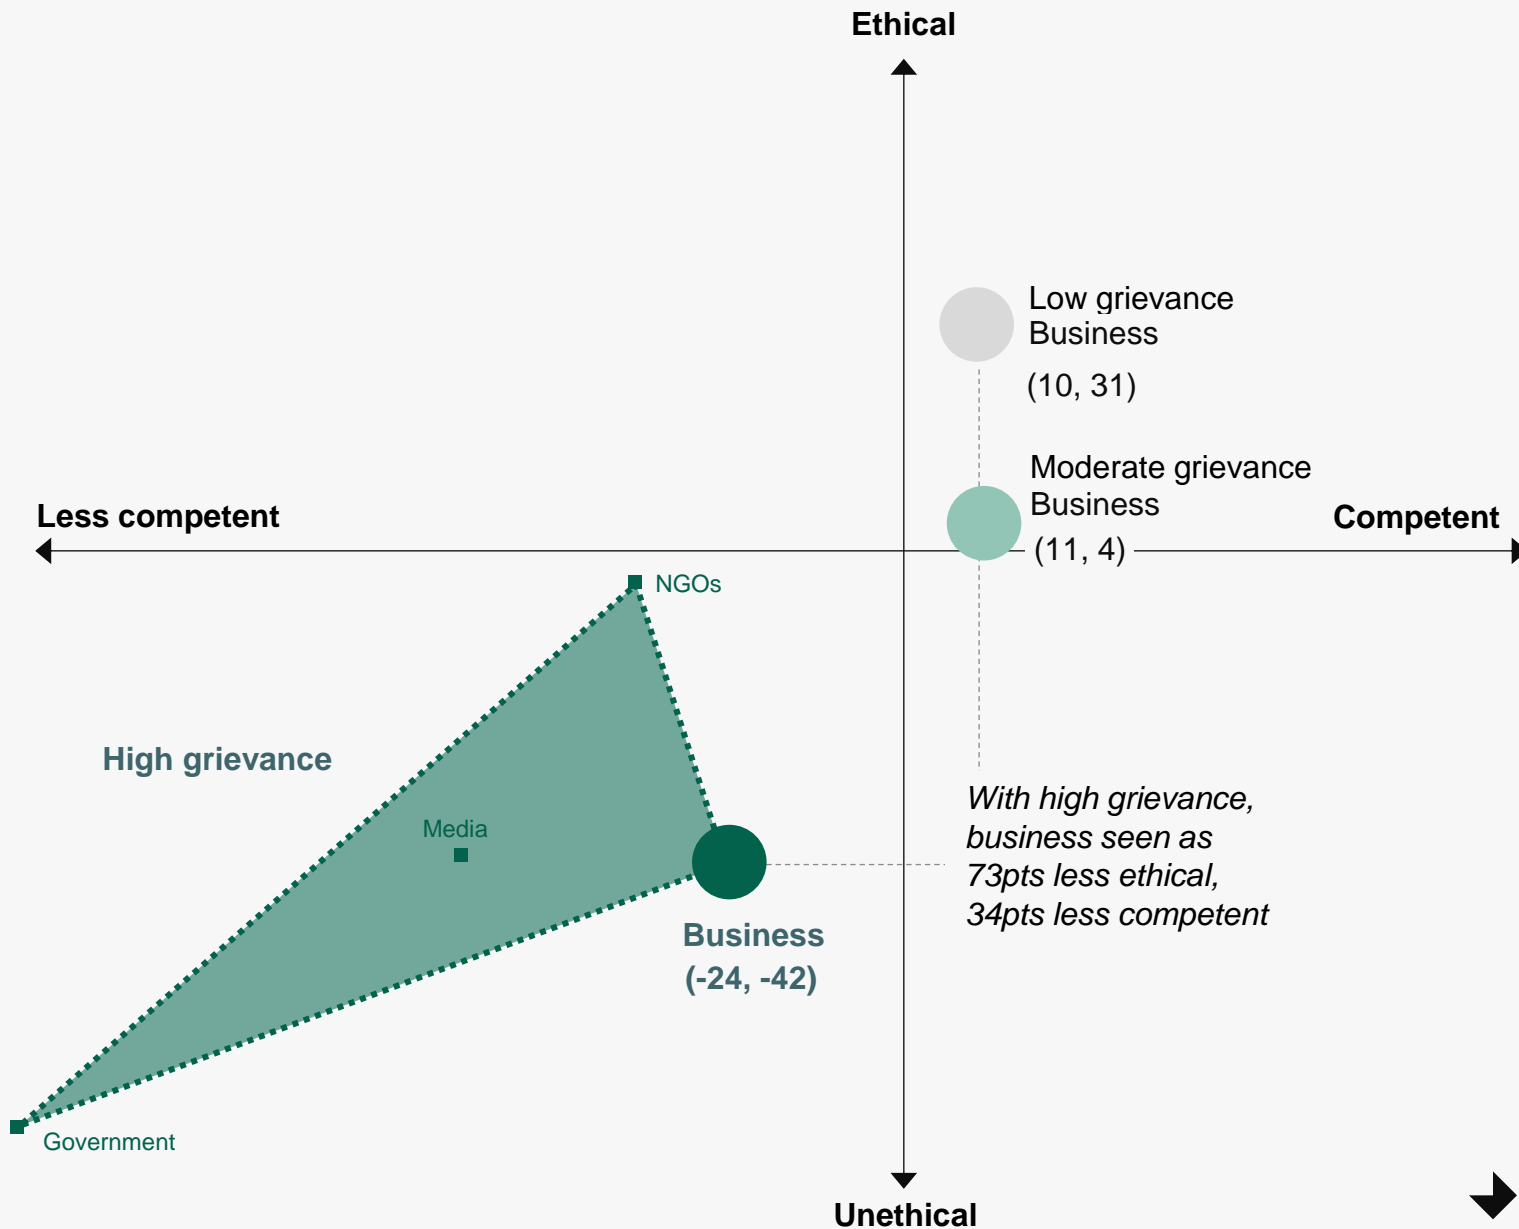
Ethical

Low grievance Business

(10, 31)

Moderate grievance Business

Less competent

Competent

(11, 4)

NGOs

High grievance

Media

With high grievance, business seen as 73pts less ethical, 34pts less competent

Business
(-24, -42)

Government

Unethical